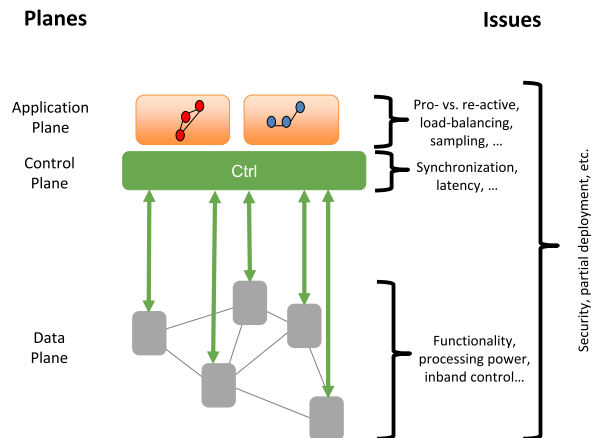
Planes

Issues

Application Plane

Pro- vs. re-active, load-balancing, sampling, …

Control Plane

Ctrl

Synchronization, latency, …

Security, partial deployment, etc.

Data Plane

Functionality, processing power, inband control…